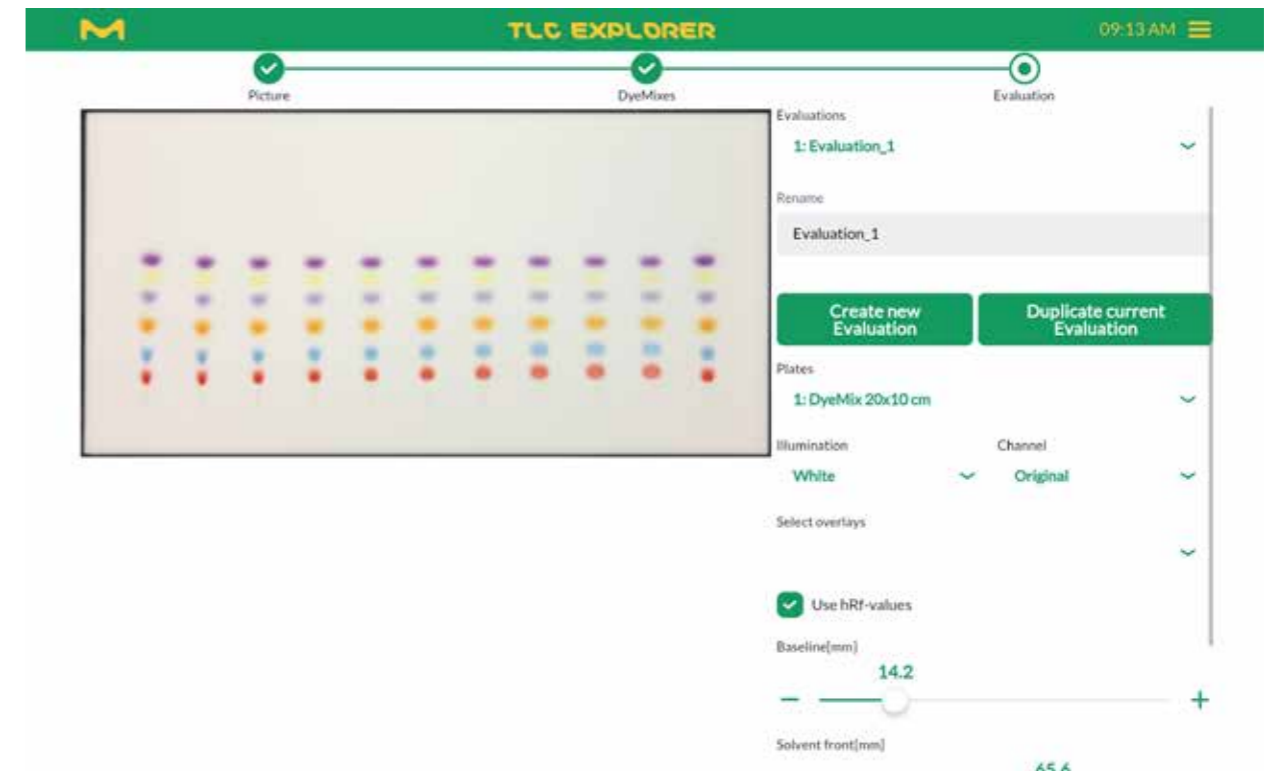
TLC EXPLORER

09:13 AM

Picture

DyeMixes

Evaluation

Evaluations

1: Evaluation_1

Rename

Evaluation_1

Create new Evaluation

Duplicate current Evaluation

Plates

1: DyeMix 20x10 cm

Illumination

White

Channel

Original

Select overlays

Use hRf-values

Baseline[mm]

14.2

−

+

Solvent front[mm]

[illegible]